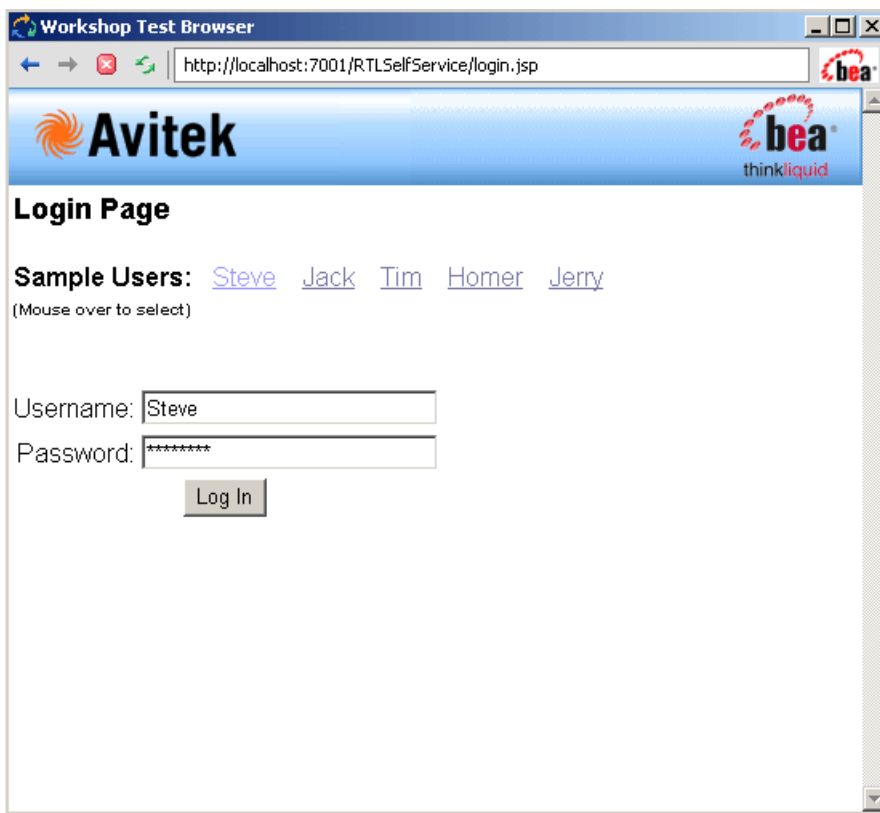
Workshop Test Browser

http://localhost:7001/RTLSelfService/login.jsp

bea

Avitek

bea
thinkliquid

Login Page

Sample Users: Steve Jack Tim Homer Jerry
(Mouse over to select)

Username: Steve
Password: ********
Log In